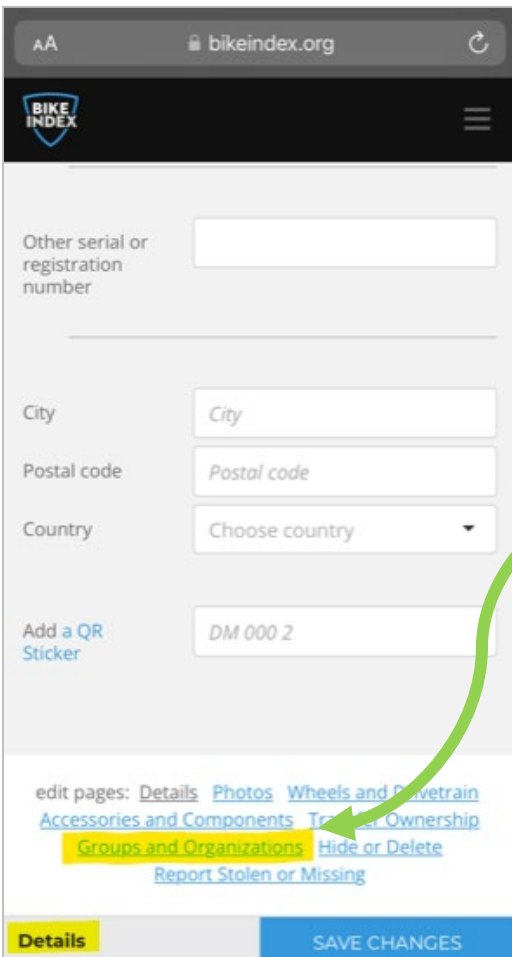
AA bikeindex.org

BIKE INDEX

Other serial or registration number

City
City
Postal code
Postal code
Country
Choose country

Add a QR Sticker
DM 000 2

edit pages: Details Photos Wheels and D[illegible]vetrain Accessories and Components Tra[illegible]r Ownership Groups and Organizations Hide or Delete Report Stolen or Missing

Details
SAVE CHANGES